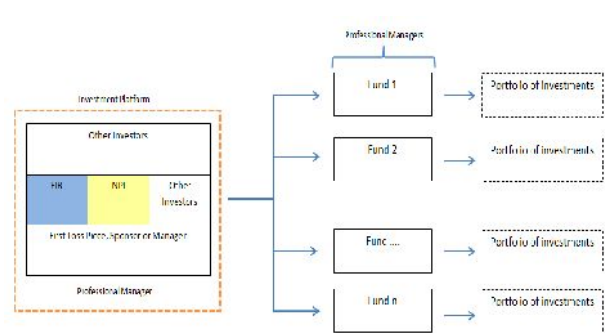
Professional Managers

Investment Platform

Other Investors

EIB

NPI

Other Investors

First Loss Piece Sponsor or Manager

Professional Manager

Fund 1

Portfolio of Investments

Fund 2

Portfolio of Investments

Fund ....

Portfolio of Investments

Fund n

Portfolio of Investments